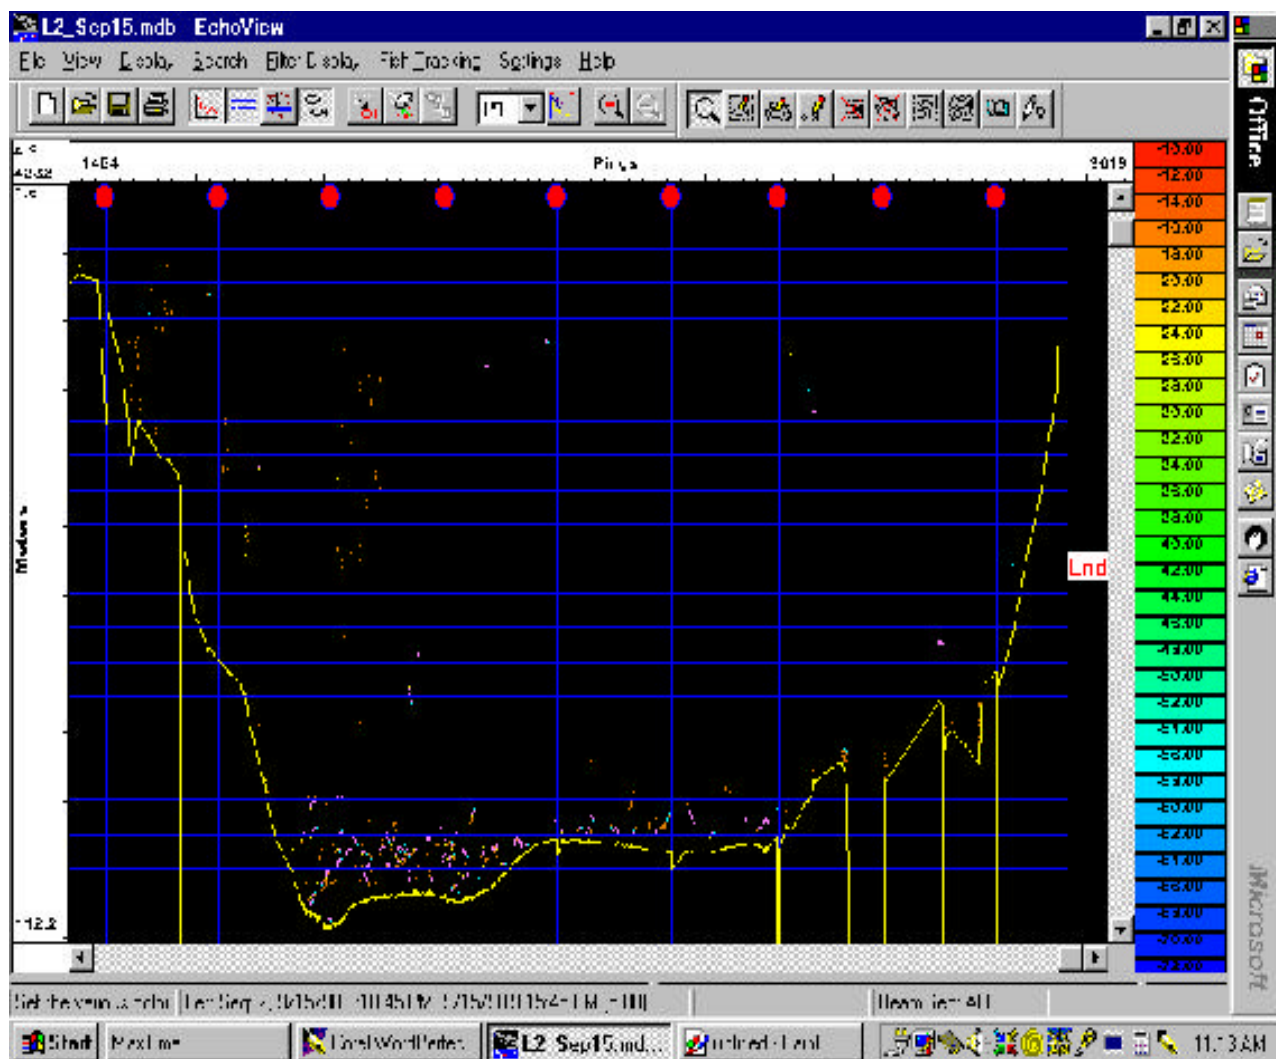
L2_Sep15.mdb EchoView

File View Display Search Filter Display Fish Tracking Settings Help

1464
Pings
2019
Meters
112.2
End

-10.00
-12.00
-14.00
-16.00
-18.00
-20.00
-22.00
-24.00
-26.00
-28.00
-30.00
-32.00
-34.00
-36.00
-38.00
-40.00
-42.00
-44.00
-46.00
-48.00
-50.00
-52.00
-54.00
-56.00
-58.00
-60.00
-62.00
-64.00
-66.00
-68.00
-70.00
-72.00

Office
Microsoft

Set the region to echo | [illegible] | Beam: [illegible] All

Start | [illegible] | Corel WordPerfect | L2_Sep15.md... | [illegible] | 11:13 AM